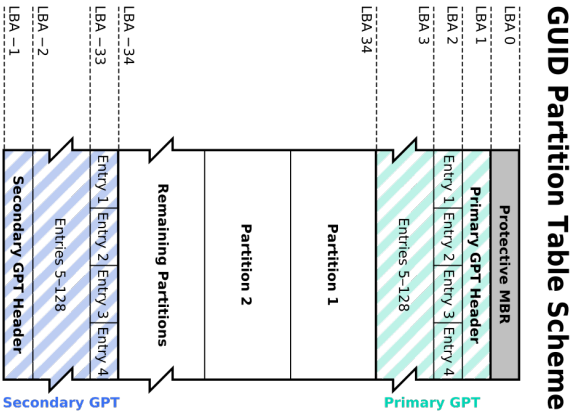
GUID Partition Table Scheme

LBA 0
LBA 1
LBA 2
LBA 3
LBA 34
LBA −34
LBA −33
LBA −2
LBA −1

Protective MBR
Primary GPT Header
Entry 1 Entry 2 Entry 3 Entry 4
Entries 5–128
Partition 1
Partition 2
Remaining Partitions
Entry 1 Entry 2 Entry 3 Entry 4
Entries 5–128
Secondary GPT Header

Primary GPT
Secondary GPT